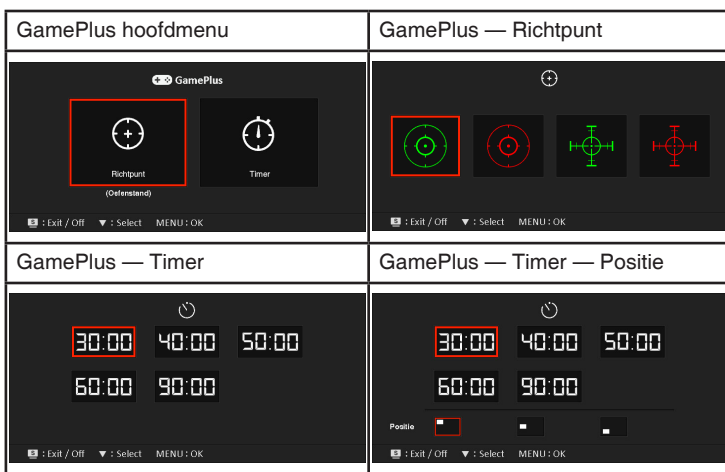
| GamePlus hoofdmenu | GamePlus — Richtpunt |
|---|---|
| GamePlus<br>Richtpunt<br>(Oefenstand)<br>Timer<br>: Exit / Off ▼ : Select MENU : OK | : Exit / Off ▼ : Select MENU : OK |
| **GamePlus — Timer** | **GamePlus — Timer — Positie** |
| 30:00 40:00 50:00<br>60:00 90:00<br>: Exit / Off ▼ : Select MENU : OK | 30:00 40:00 50:00<br>60:00 90:00<br>Positie<br>: Exit / Off ▼ : Select MENU : OK |